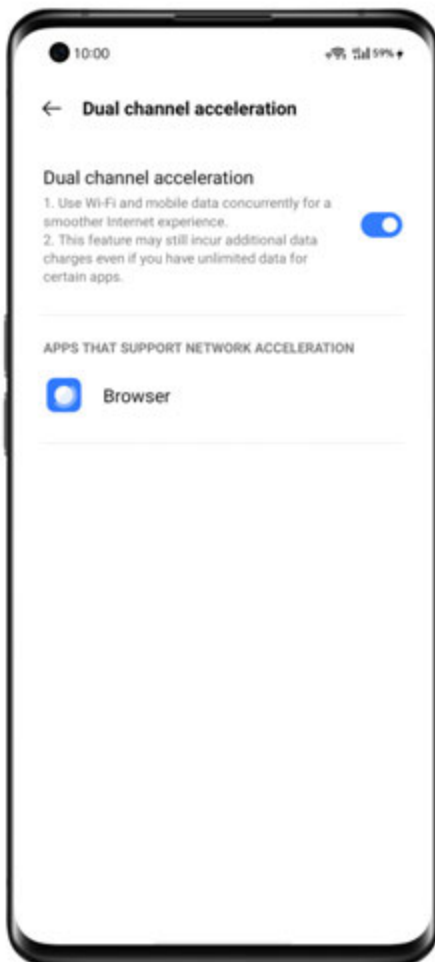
10:00

59%

Dual channel acceleration

Dual channel acceleration

1. Use Wi-Fi and mobile data concurrently for a smoother Internet experience.
2. This feature may still incur additional data charges even if you have unlimited data for certain apps.

APPS THAT SUPPORT NETWORK ACCELERATION

Browser